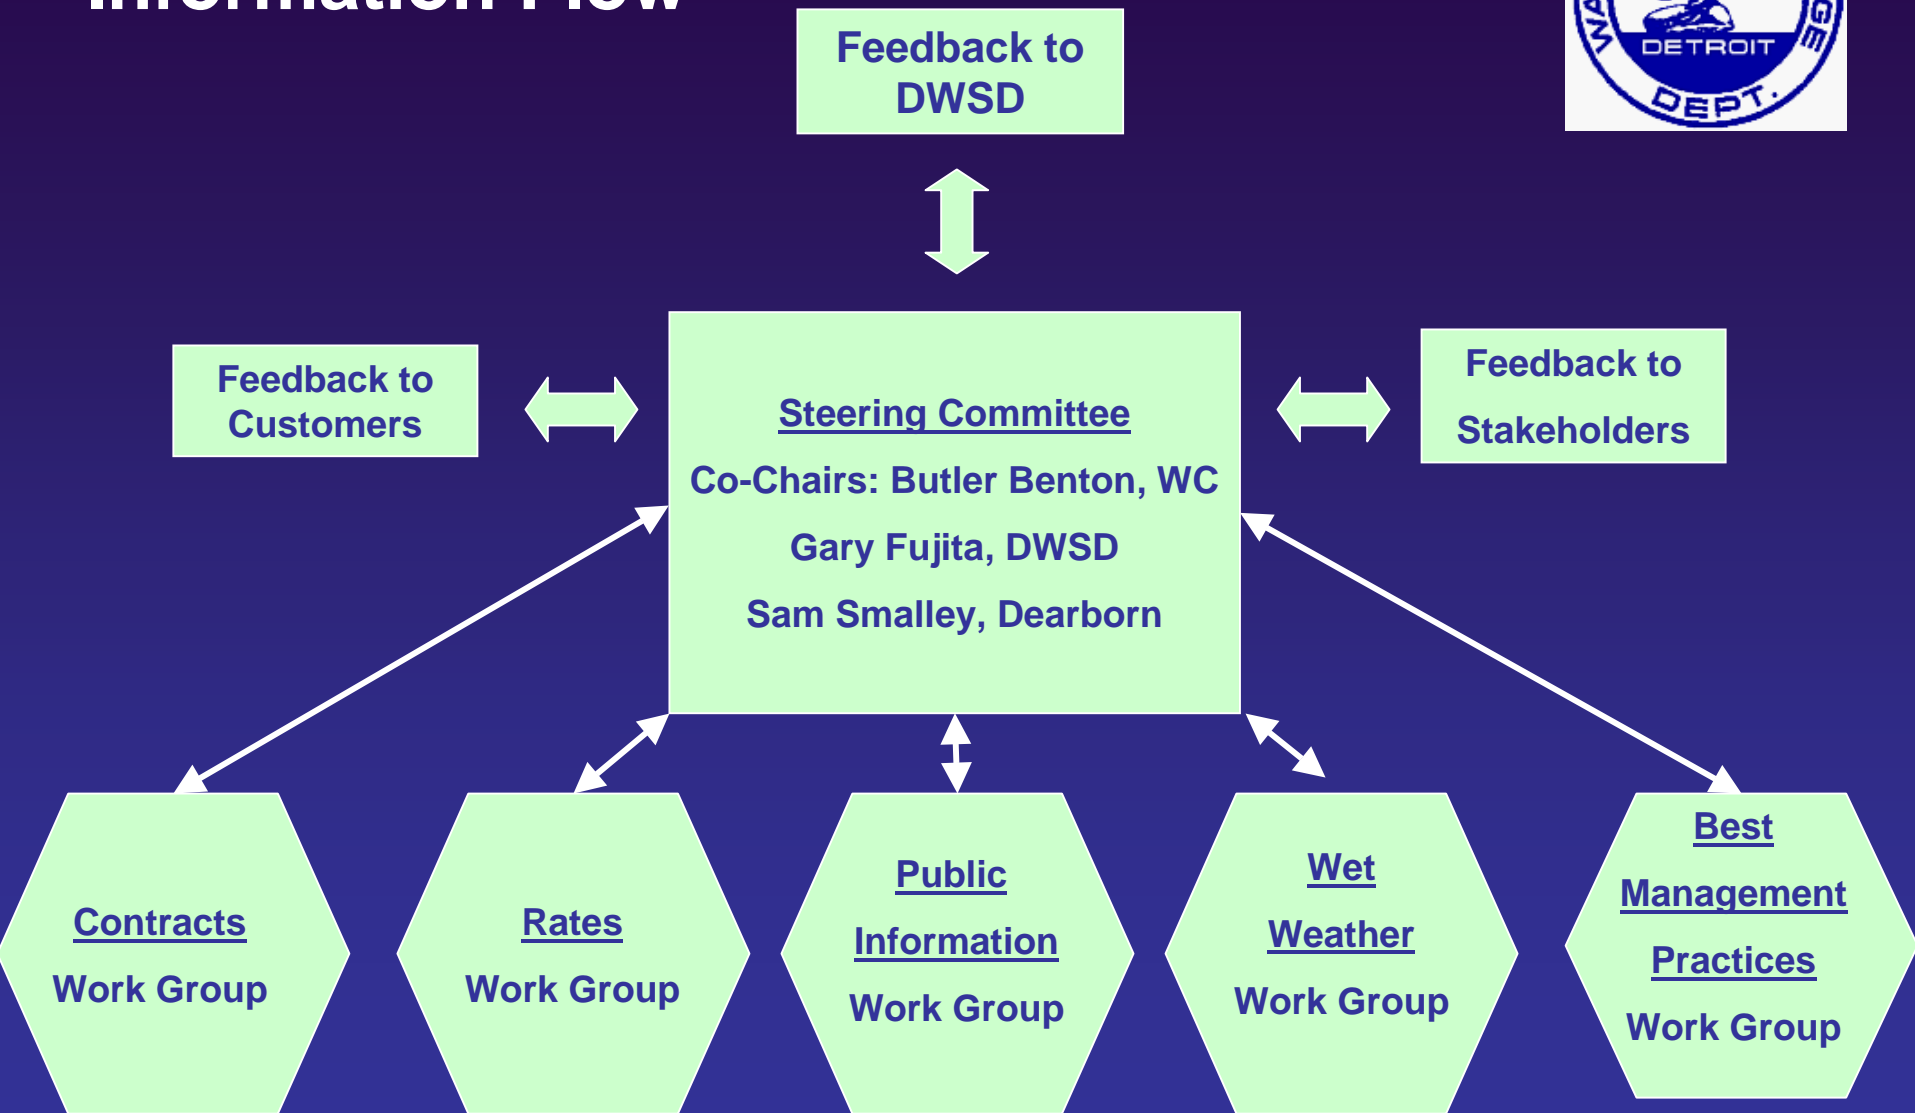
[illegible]

WA DETROIT DEPT. GE

Feedback to DWSD

Feedback to Customers

Steering Committee

Co-Chairs: Butler Benton, WC

Gary Fujita, DWSD

Sam Smalley, Dearborn

Feedback to Stakeholders

Contracts Work Group

Rates Work Group

Public Information Work Group

Wet Weather Work Group

Best Management Practices Work Group